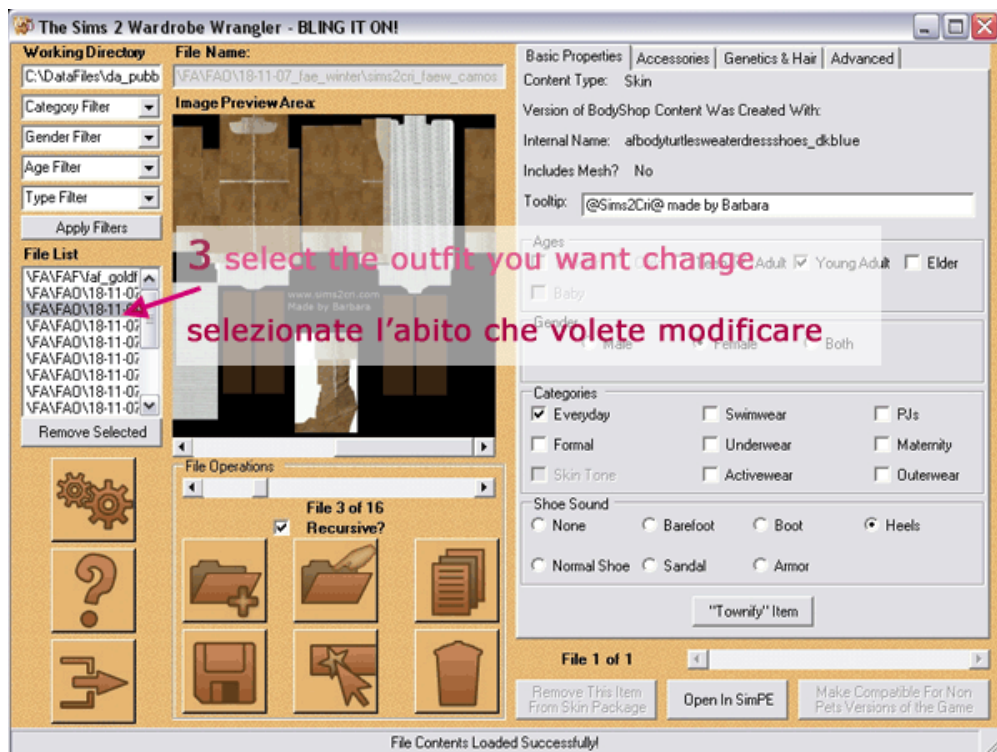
The Sims 2 Wardrobe Wrangler - BLING IT ON!

Working Directory
C:\DataFiles\da_pubb
Category Filter
Gender Filter
Age Filter
Type Filter
Apply Filters
File List
\FA\FAF\faf_goldf
\FA\FAO\18-11-0
\FA\FAO\18-11-07
\FA\FAO\18-11-07
\FA\FAO\18-11-07
\FA\FAO\18-11-07
\FA\FAO\18-11-07
\FA\FAO\18-11-07
Remove Selected

File Name:
\FA\FAO\18-11-07_fae_winter\sims2cri_faew_camos
Image Preview Area:
www.sims2cri.com
Made by Barbara

File Operations
File 3 of 16
Recursive?

Basic Properties | Accessories | Genetics & Hair | Advanced
Content Type: Skin
Version of BodyShop Content Was Created With:
Internal Name: afbodyturtlesweaterdressshoes_dkblue
Includes Mesh? No
Tooltip: @Sims2Cri@ made by Barbara

3 select the outfit you want change
selezionate l'abito che volete modificare

Ages
Adult Young Adult Elder
Baby
Gender
Male Female Both

Categories
Everyday Swimwear PJs
Formal Underwear Maternity
Skin Tone Activewear Outerwear

Shoe Sound
None Barefoot Boot Heels
Normal Shoe Sandal Armor
"Townify" Item

File 1 of 1
Remove This Item From Skin Package
Open In SimPE
Make Compatible For Non Pets Versions of the Game

File Contents Loaded Successfully!